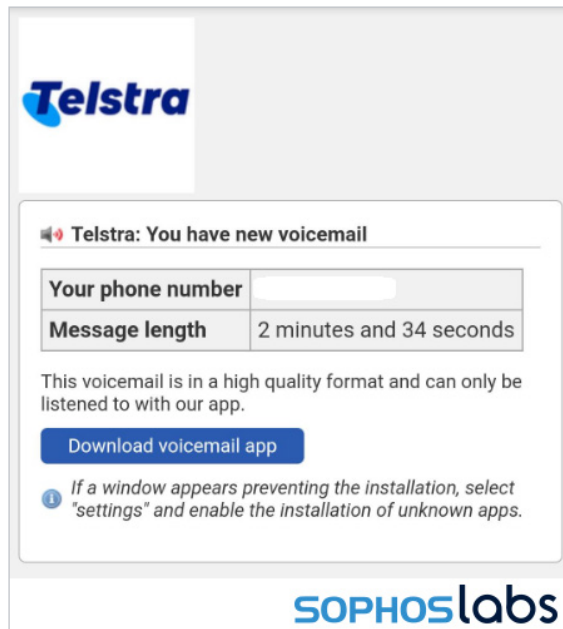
Telstra

Telstra: You have new voicemail

| Your phone number | |
|---|---|
| Message length | 2 minutes and 34 seconds |

This voicemail is in a high quality format and can only be listened to with our app.

Download voicemail app

If a window appears preventing the installation, select "settings" and enable the installation of unknown apps.

SOPHOSlabs